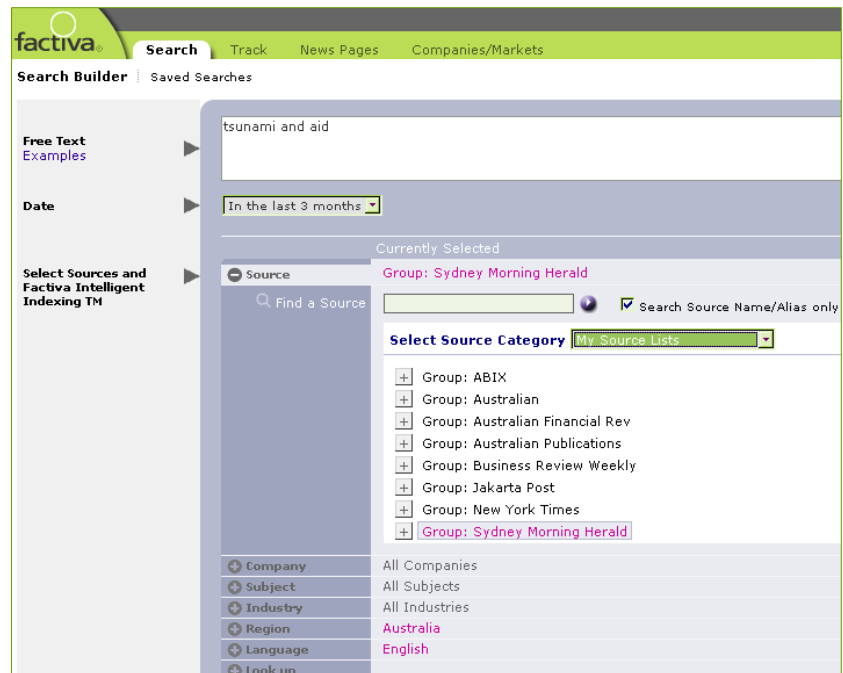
factiva

Search Track News Pages Companies/Markets

Search Builder Saved Searches

Free Text
Examples

tsunami and aid

Date

In the last 3 months

Currently Selected

Select Sources and Factiva Intelligent Indexing TM

Source

Group: Sydney Morning Herald

Find a Source

Search Source Name/Alias only

Select Source Category My Source Lists

Group: ABIX
Group: Australian
Group: Australian Financial Rev
Group: Australian Publications
Group: Business Review Weekly
Group: Jakarta Post
Group: New York Times
Group: Sydney Morning Herald

Company All Companies
Subject All Subjects
Industry All Industries
Region Australia
Language English
Look up